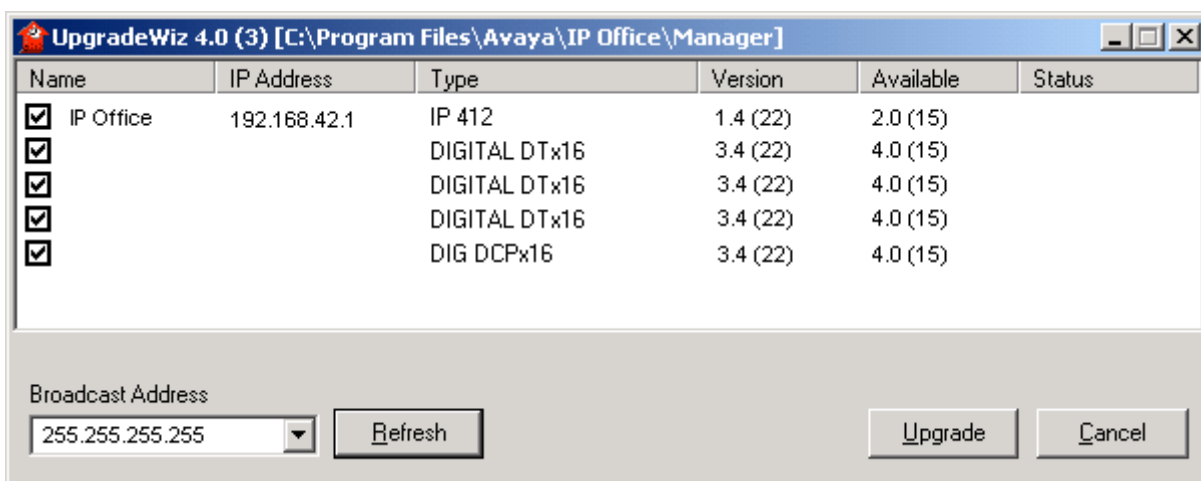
UpgradeWiz 4.0 (3) [C:\Program Files\Avaya\IP Office\Manager]

| Name | IP Address | Type | Version | Available | Status |
|---|---|---|---|---|---|
| ☑ IP Office | 192.168.42.1 | IP 412 | 1.4 (22) | 2.0 (15) | |
| ☑ | | DIGITAL DTx16 | 3.4 (22) | 4.0 (15) | |
| ☑ | | DIGITAL DTx16 | 3.4 (22) | 4.0 (15) | |
| ☑ | | DIGITAL DTx16 | 3.4 (22) | 4.0 (15) | |
| ☑ | | DIG DCPx16 | 3.4 (22) | 4.0 (15) | |

Broadcast Address
255.255.255.255
Refresh
Upgrade
Cancel